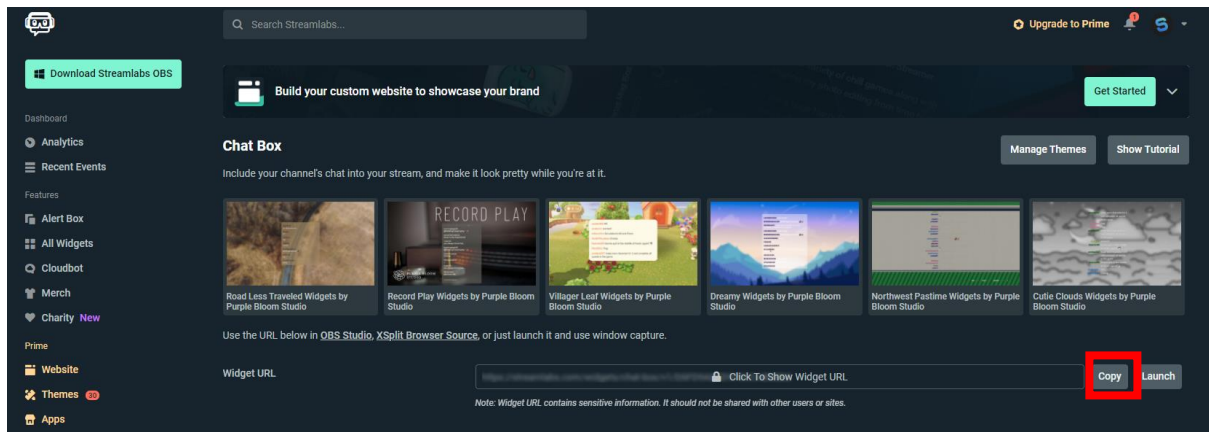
Search Streamlabs...

Upgrade to Prime

Download Streamlabs OBS

Dashboard

Analytics

Recent Events

Features

Alert Box

All Widgets

Cloudbot

Merch

Charity New

Prime

Website

Themes 30

Apps

Build your custom website to showcase your brand

Get Started

Chat Box

Manage Themes

Show Tutorial

Include your channel's chat into your stream, and make it look pretty while you're at it.

RECORD PLAY

Road Less Traveled Widgets by Purple Bloom Studio

Record Play Widgets by Purple Bloom Studio

Villager Leaf Widgets by Purple Bloom Studio

Dreamy Widgets by Purple Bloom Studio

Northwest Pastime Widgets by Purple Bloom Studio

Cutie Clouds Widgets by Purple Bloom Studio

Use the URL below in OBS Studio, XSplit Browser Source, or just launch it and use window capture.

Widget URL

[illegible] Click To Show Widget URL

Copy

Launch

Note: Widget URL contains sensitive information. It should not be shared with other users or sites.